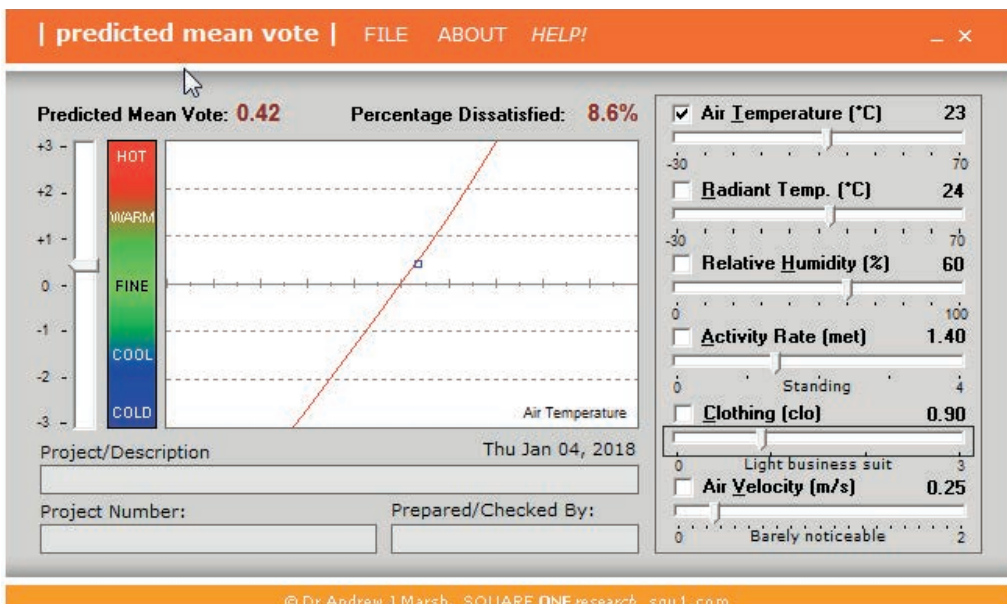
| predicted mean vote | FILE ABOUT HELP! _ ×

Predicted Mean Vote: 0.42 Percentage Dissatisfied: 8.6%

+3
+2
+1
0
-1
-2
-3

HOT
WARM
FINE
COOL
COLD

Air Temperature

Project/Description Thu Jan 04, 2018

Project Number: Prepared/Checked By:

☑ Air Temperature (°C) 23
-30 70
☐ Radiant Temp. (°C) 24
-30 70
☐ Relative Humidity (%) 60
0 100
☐ Activity Rate (met) 1.40
0 Standing 4
☐ Clothing (clo) 0.90
0 Light business suit 3
☐ Air Velocity (m/s) 0.25
0 Barely noticeable 2

© Dr Andrew J Marsh, SQUARE ONE research, squ1.com